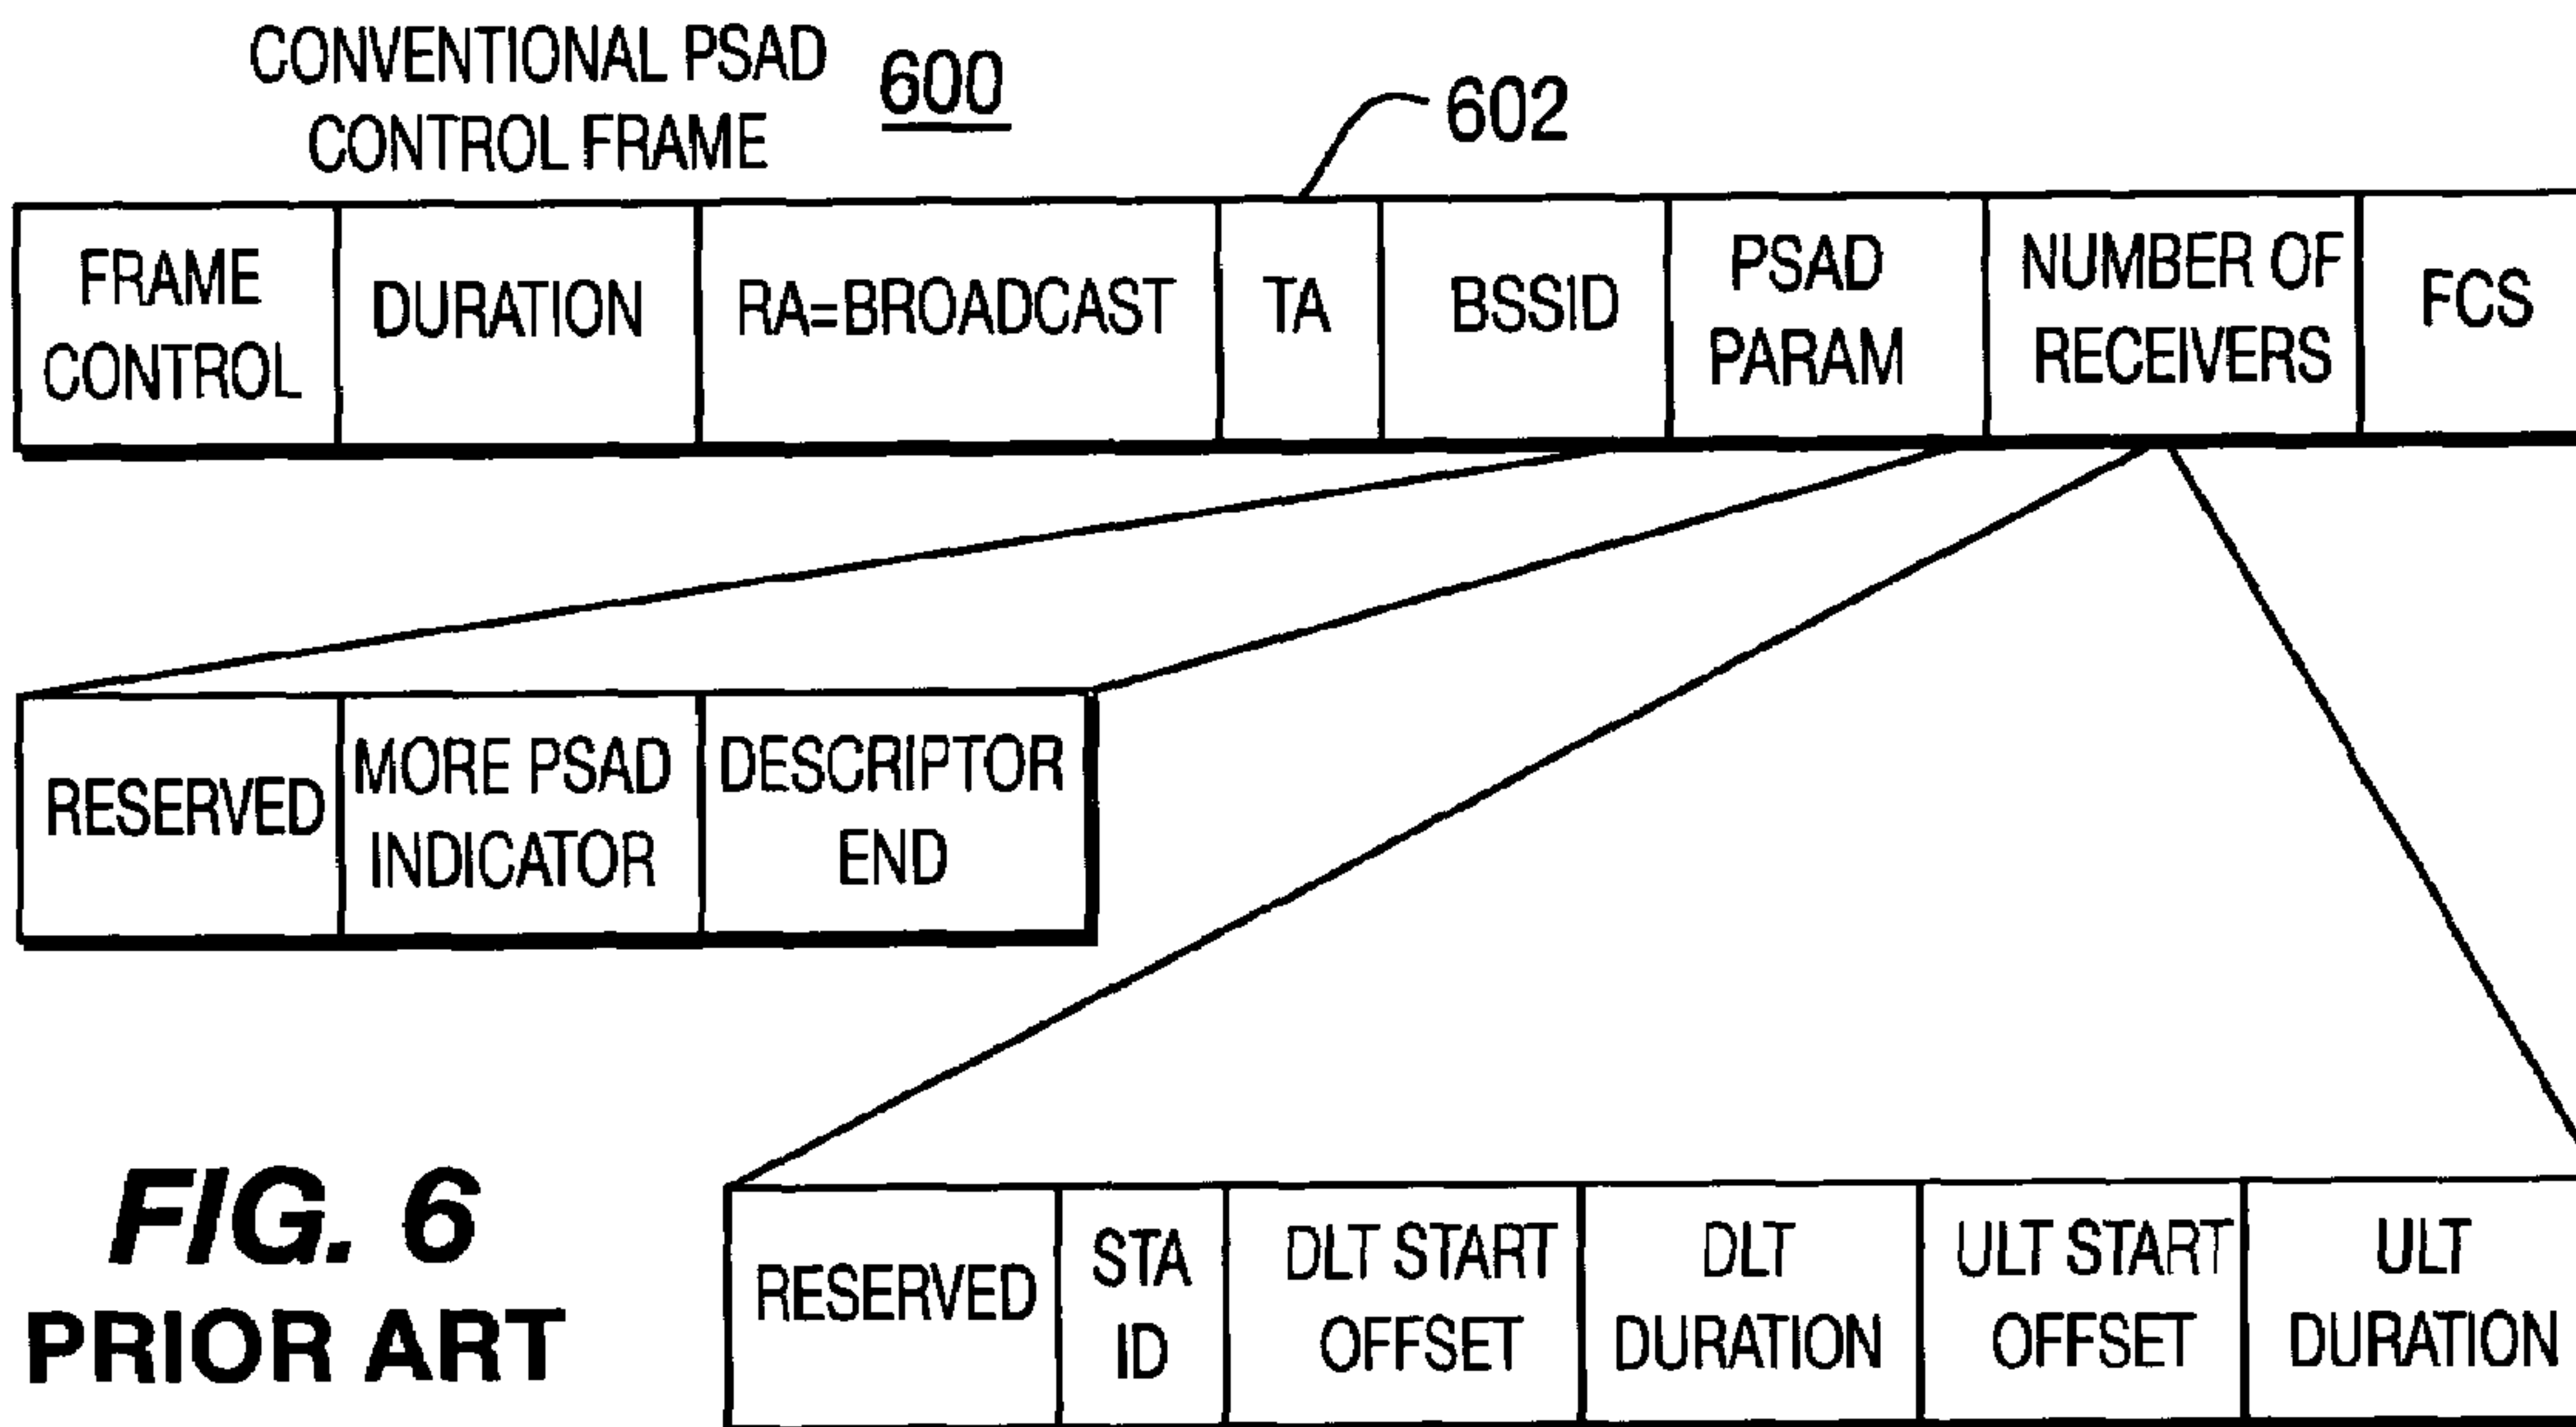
CONVENTIONAL PSAD CONTROL FRAME 600

602

| FRAME CONTROL | DURATION | RA=BROADCAST | TA | BSSID | PSAD PARAM | NUMBER OF RECEIVERS | FCS |
|---|---|---|---|---|---|---|---|

| RESERVED | MORE PSAD INDICATOR | DESCRIPTOR END |
|---|---|---|

FIG. 6
PRIOR ART

| RESERVED | STA ID | DLT START OFFSET | DLT DURATION | ULT START OFFSET | ULT DURATION |
|---|---|---|---|---|---|